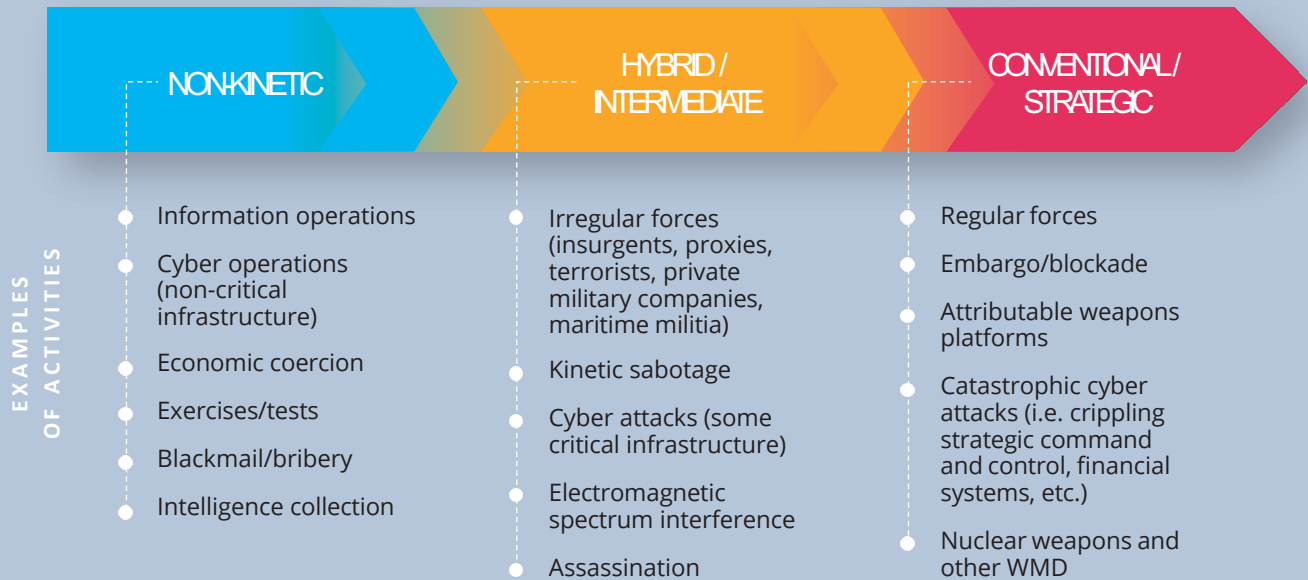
NON-KINETIC

HYBRID / INTERMEDIATE

CONVENTIONAL / STRATEGIC

EXAMPLES OF ACTIVITIES

Information operations

Cyber operations (non-critical infrastructure)

Economic coercion

Exercises/tests

Blackmail/bribery

Intelligence collection

Irregular forces (insurgents, proxies, terrorists, private military companies, maritime militia)

Kinetic sabotage

Cyber attacks (some critical infrastructure)

Electromagnetic spectrum interference

Assassination

Regular forces

Embargo/blockade

Attributable weapons platforms

Catastrophic cyber attacks (i.e. crippling strategic command and control, financial systems, etc.)

Nuclear weapons and other WMD